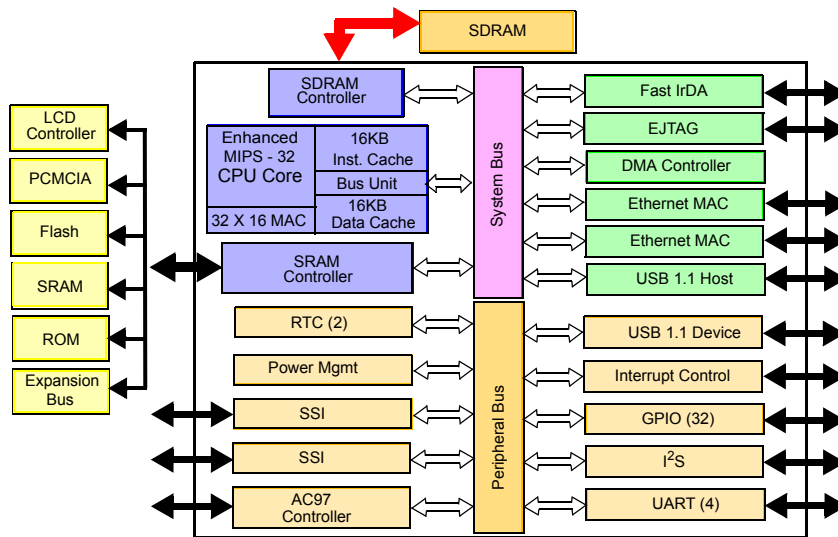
SDRAM

SDRAM Controller

Enhanced MIPS - 32 CPU Core

16KB Inst. Cache

Bus Unit

16KB Data Cache

32 X 16 MAC

SRAM Controller

System Bus

Fast IrDA

EJTAG

DMA Controller

Ethernet MAC

Ethernet MAC

USB 1.1 Host

LCD Controller

PCMCIA

Flash

SRAM

ROM

Expansion Bus

RTC (2)

Power Mgmt

SSI

SSI

AC97 Controller

Peripheral Bus

USB 1.1 Device

Interrupt Control

GPIO (32)

$I^2S$

UART (4)